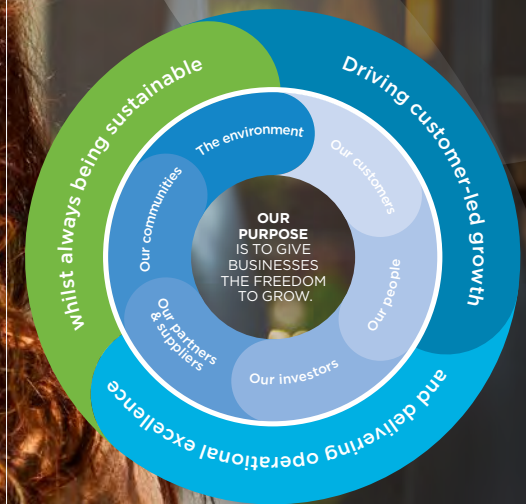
OUR PURPOSE IS TO GIVE BUSINESSES THE FREEDOM TO GROW.

The environment

Our customers

Our people

Our investors

Our partners & suppliers

Our communities

Driving customer-led growth

and delivering operational excellence

whilst always being sustainable